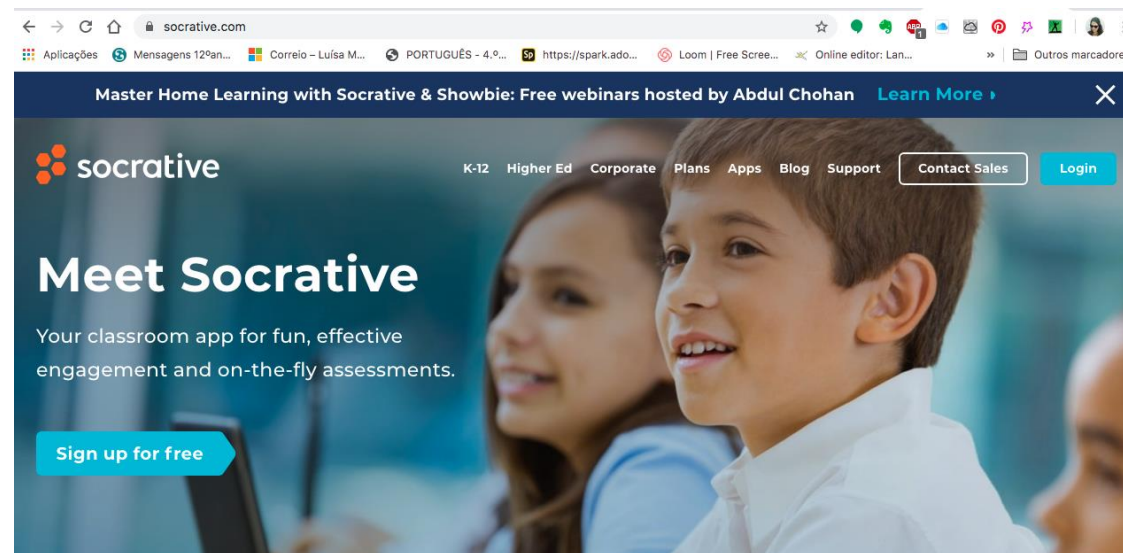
socrative.com

Aplicações Mensagens 12ºan... Correio – Luísa M... PORTUGUÊS - 4.º... https://spark.ado... Loom | Free Scree... Online editor: Lan... » Outros marcadore

Master Home Learning with Socrative & Showbie: Free webinars hosted by Abdul Chohan Learn More ›

socrative

K-12 Higher Ed Corporate Plans Apps Blog Support Contact Sales Login

Meet Socrative

Your classroom app for fun, effective engagement and on-the-fly assessments.

Sign up for free